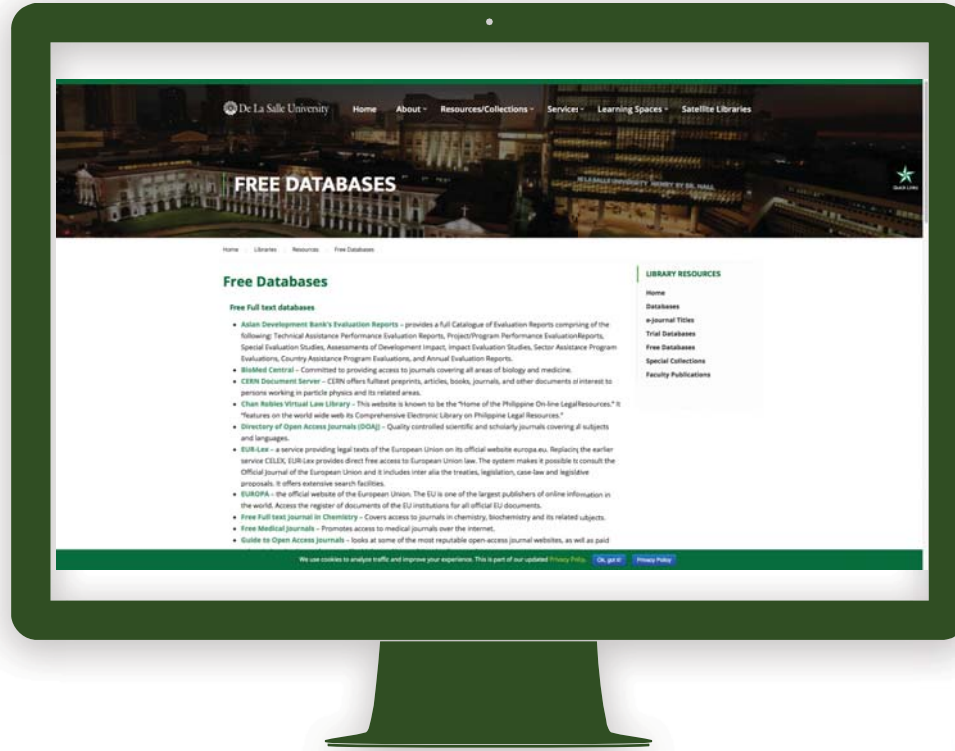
De La Salle University  Home  About  Resources/Collections  Services  Learning Spaces  Satellite Libraries

FREE DATABASES

Quick Links

Home  Libraries  Resources  Free Databases

Free Databases

Free Full text databases

- Asian Development Bank's Evaluation Reports – provides a full Catalogue of Evaluation Reports comprising of the following: Technical Assistance Performance Evaluation Reports, Project/Program Performance EvaluationReports, Special Evaluation Studies, Assessments of Development Impact, Impact Evaluation Studies, Sector Assistance Program Evaluations, Country Assistance Program Evaluations, and Annual Evaluation Reports.
- BioMed Central – Committed to providing access to journals covering all areas of biology and medicine.
- CERN Document Server – CERN offers fulltext preprints, articles, books, journals, and other documents of interest to persons working in particle physics and its related areas.
- Chan Robles Virtual Law Library – This website is known to be the "Home of the Philippine On-line LegalResources." It "features on the world wide web its Comprehensive Electronic Library on Philippine Legal Resources."
- Directory of Open Access Journals (DOAJ) – Quality controlled scientific and scholarly journals covering all subjects and languages.
- EUR-Lex – a service providing legal texts of the European Union on its official website europa.eu. Replacing the earlier service CELEX, EUR-Lex provides direct free access to European Union law. The system makes it possible to consult the Official Journal of the European Union and it includes inter alia the treaties, legislation, case-law and legislative proposals. It offers extensive search facilities.
- EUROPA – the official website of the European Union. The EU is one of the largest publishers of online information in the world. Access the register of documents of the EU institutions for all official EU documents.
- Free Full text Journal in Chemistry – Covers access to journals in chemistry, biochemistry and its related subjects.
- Free Medical Journals – Promotes access to medical journals over the internet.
- Guide to Open Access Journals – looks at some of the most reputable open-access journal websites, as well as paid

LIBRARY RESOURCES
Home
Databases
e-Journal Titles
Trial Databases
Free Databases
Special Collections
Faculty Publications

We use cookies to analyze traffic and improve your experience. This is part of our updated Privacy Policy.  Ok, got it!  Privacy Policy